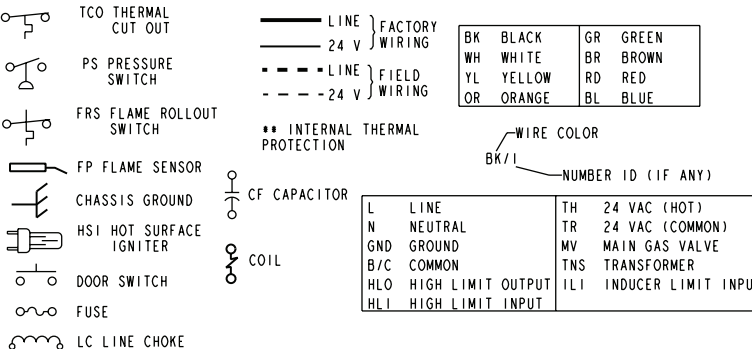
TCO THERMAL CUT OUT

PS PRESSURE SWITCH

FRS FLAME ROLLOUT SWITCH

FP FLAME SENSOR

CHASSIS GROUND

HSI HOT SURFACE IGNITER

DOOR SWITCH

FUSE

LC LINE CHOKE

LINE
24 V
FACTORY WIRING

LINE
24 V
FIELD WIRING

** INTERNAL THERMAL PROTECTION

CF CAPACITOR

COIL

| BK | BLACK | GR | GREEN |
|---|---|---|---|
| WH | WHITE | BR | BROWN |
| YL | YELLOW | RD | RED |
| OR | ORANGE | BL | BLUE |

WIRE COLOR
BK/I
NUMBER ID (IF ANY)

| L | LINE | TH | 24 VAC (HOT) |
|---|---|---|---|
| N | NEUTRAL | TR | 24 VAC (COMMON) |
| GND | GROUND | MV | MAIN GAS VALVE |
| B/C | COMMON | TNS | TRANSFORMER |
| HLO | HIGH LIMIT OUTPUT | ILI | INDUCER LIMIT INPU |
| HLI | HIGH LIMIT INPUT | | |